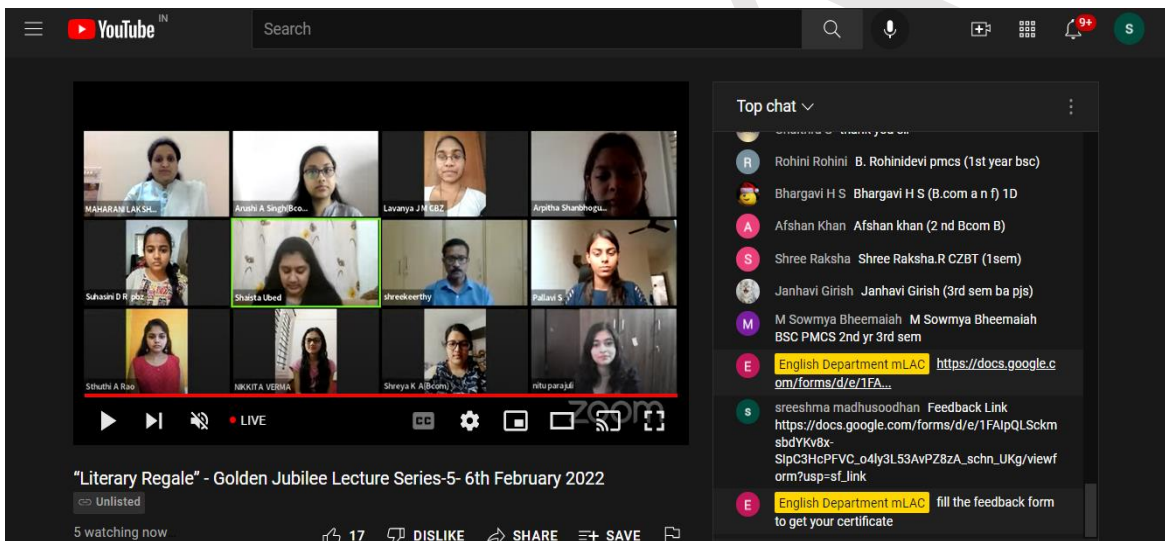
YouTube IN
Search
9+
S

MAHARANI LAKSH...
Arushi A Singh(Bco...
Lavanya J M CBZ
Arpitha Shanbhogu...
Suhasini D R pbz
Shaista Ubed
shreekeerthy
Pallavi S
Sthuthi A Rao
NIKKITA VERMA
Shreya K A(Bcom)
nitu parajuli
zoom
LIVE
CC

"Literary Regale" - Golden Jubilee Lecture Series-5- 6th February 2022
Unlisted
5 watching now
17 DISLIKE SHARE SAVE

Top chat
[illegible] thank you sir
R Rohini Rohini B. Rohinidevi pmcs (1st year bsc)
Bhargavi H S Bhargavi H S (B.com a n f) 1D
A Afshan Khan Afshan khan (2 nd Bcom B)
S Shree Raksha Shree Raksha.R CZBT (1sem)
Janhavi Girish Janhavi Girish (3rd sem ba pjs)
M M Sowmya Bheemaiah M Sowmya Bheemaiah BSC PMCS 2nd yr 3rd sem
E English Department mLAC https://docs.google.com/forms/d/e/1FA...
s sreeshma madhusoodhan Feedback Link https://docs.google.com/forms/d/e/1FAIpQLSckmsbdYKv8x-SIpC3HcPFVC_o4ly3L53AvPZ8zA_schn_UKg/viewform?usp=sf_link
E English Department mLAC fill the feedback form to get your certificate